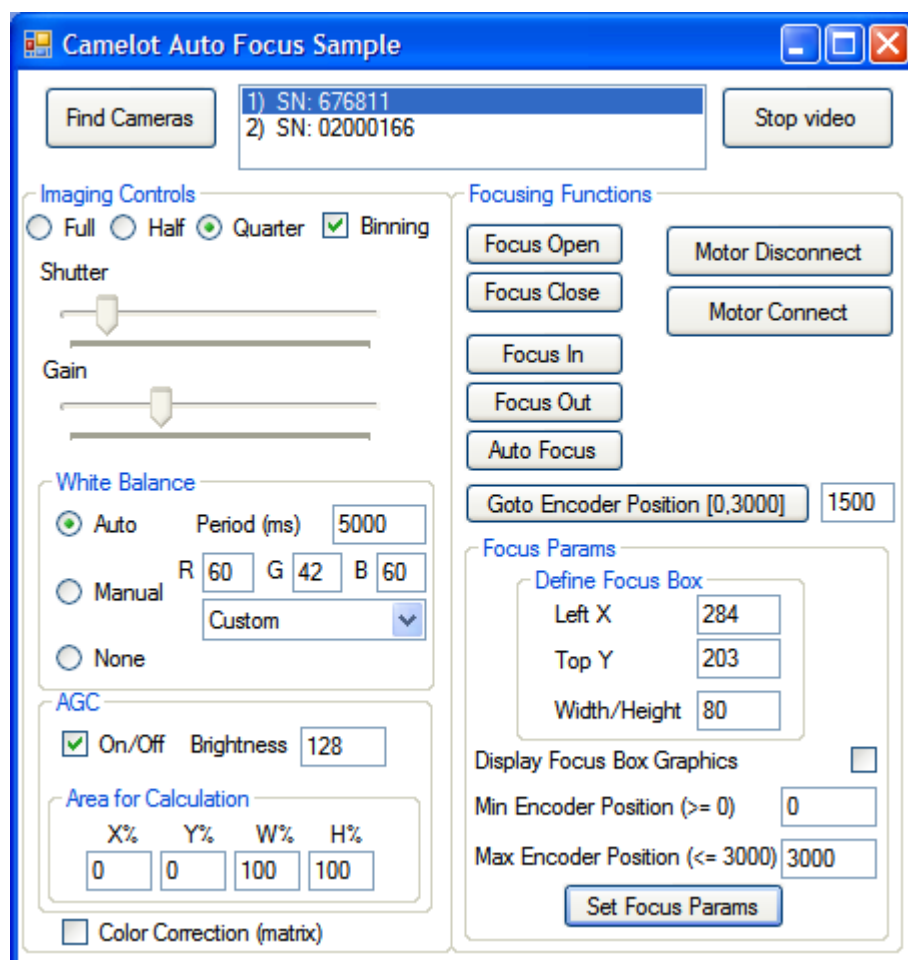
Camelot Auto Focus Sample

Find Cameras

1) SN: 676811
2) SN: 02000166

Stop video

Imaging Controls
Full Half Quarter Binning
Shutter
Gain

White Balance
Auto Period (ms) 5000
Manual R 60 G 42 B 60
Custom
None

AGC
On/Off Brightness 128
Area for Calculation
X% Y% W% H%
0 0 100 100

Color Correction (matrix)

Focusing Functions
Focus Open
Focus Close
Motor Disconnect
Motor Connect
Focus In
Focus Out
Auto Focus
Goto Encoder Position [0,3000] 1500

Focus Params
Define Focus Box
Left X 284
Top Y 203
Width/Height 80
Display Focus Box Graphics
Min Encoder Position (>= 0) 0
Max Encoder Position (<= 3000) 3000
Set Focus Params